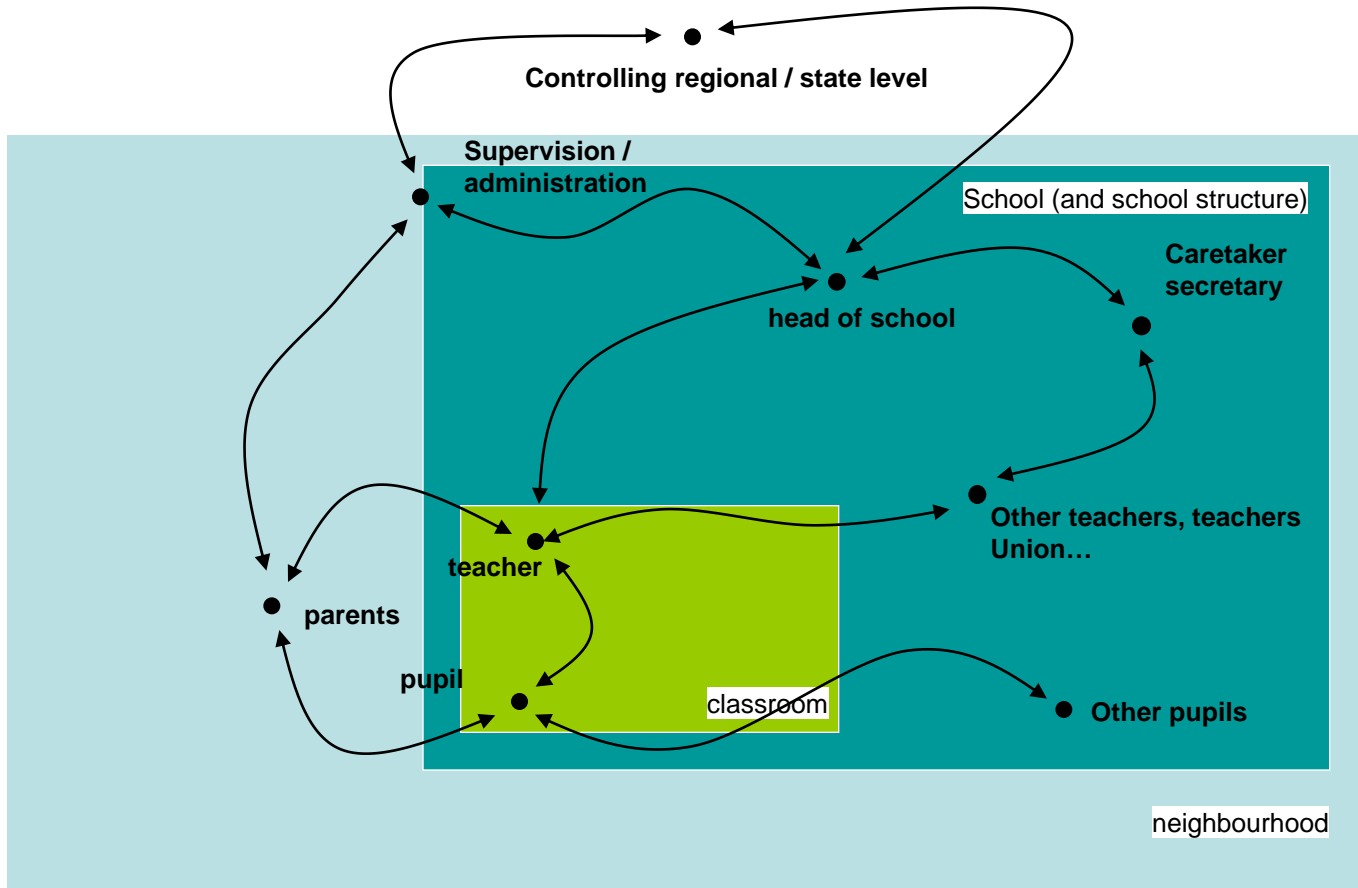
Controlling regional / state level

Supervision / administration

School (and school structure)

head of school

Caretaker secretary

Other teachers, teachers Union…

teacher

parents

pupil

classroom

Other pupils

neighbourhood